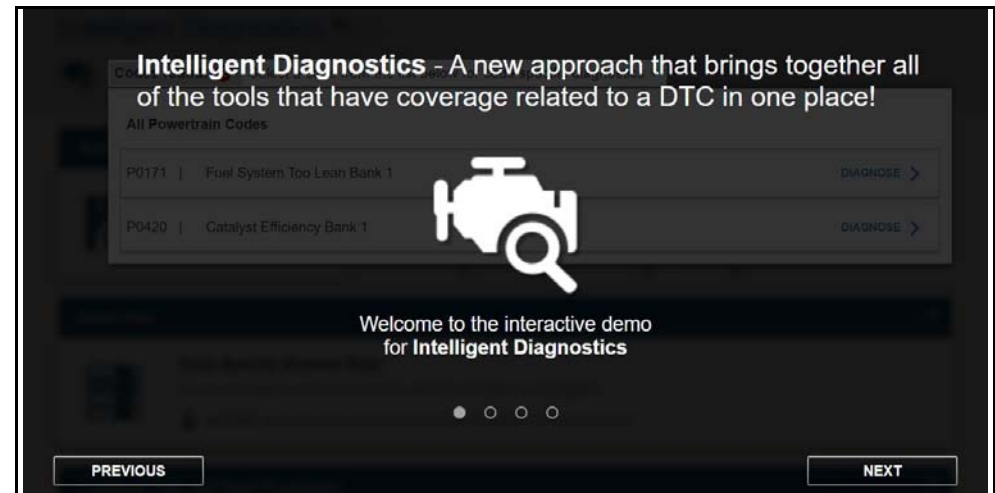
**Intelligent Diagnostics** - A new approach that brings together all of the tools that have coverage related to a DTC in one place!

All Powertrain Codes

P0171 | Fuel System Too Lean Bank 1 DIAGNOSE

P0420 | Catalyst Efficiency Bank 1 DIAGNOSE

Welcome to the interactive demo for **Intelligent Diagnostics**

PREVIOUS

NEXT